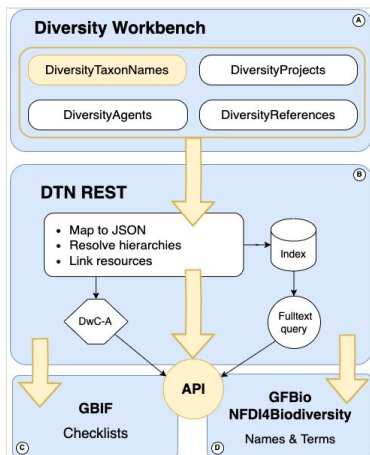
Diversity Workbench
A

DiversityTaxonNames
DiversityProjects
DiversityAgents
DiversityReferences

DTN REST
B

• Map to JSON
• Resolve hierarchies
• Link resources

Index

DwC-A

Fulltext query

API

GBIF
Checklists
C

GFBio
NFDI4Biodiversity
Names & Terms
D